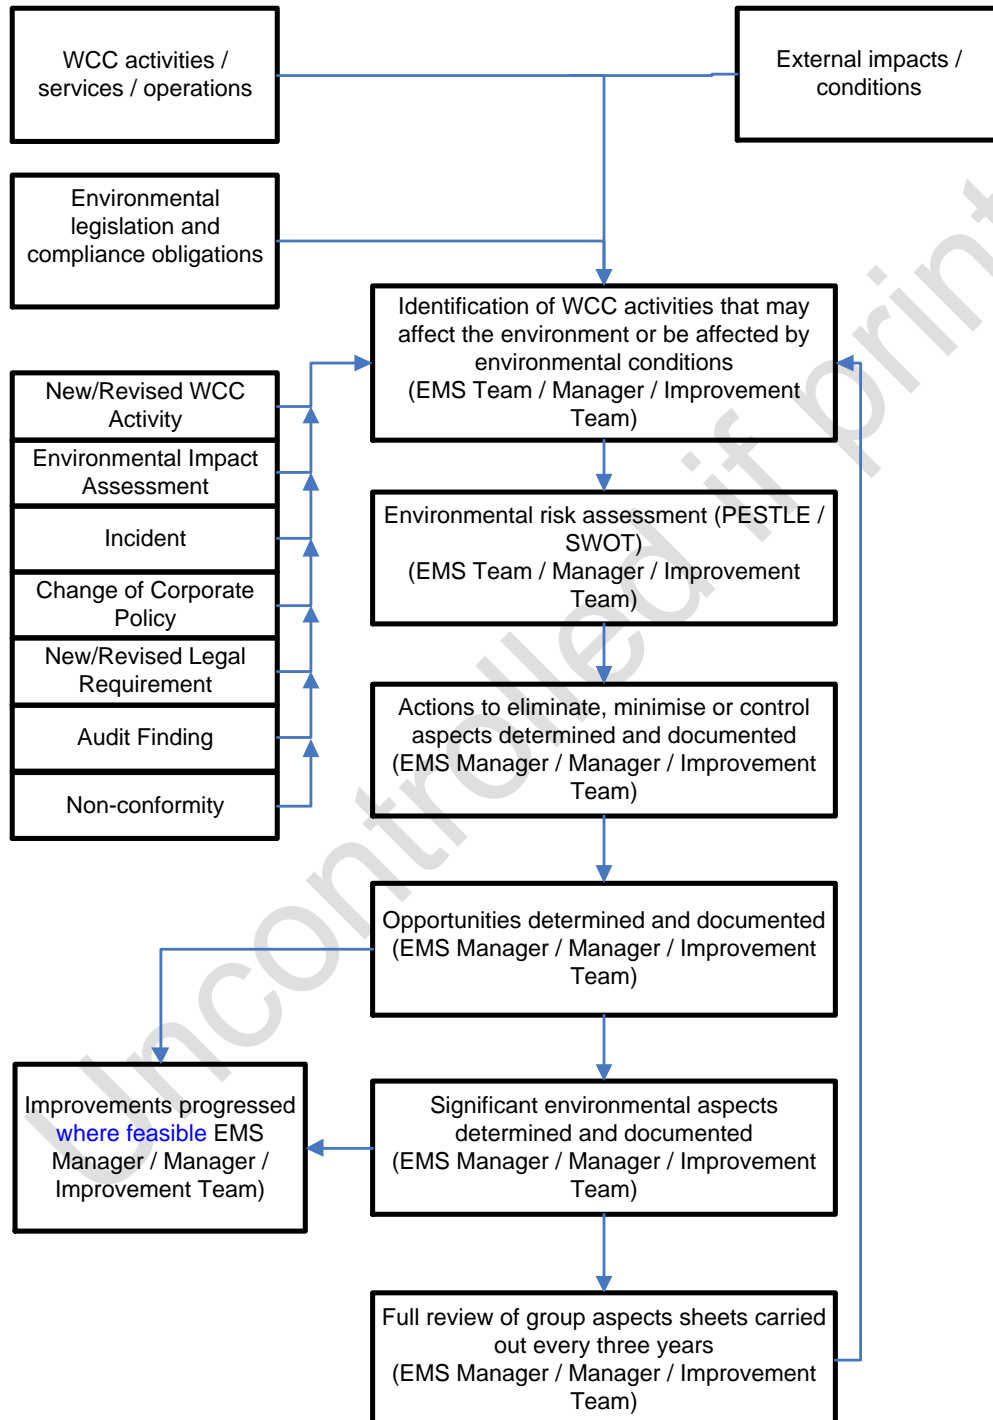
WCC activities / services / operations

External impacts / conditions

Environmental legislation and compliance obligations

Identification of WCC activities that may affect the environment or be affected by environmental conditions (EMS Team / Manager / Improvement Team)

New/Revised WCC Activity

Environmental Impact Assessment

Incident

Change of Corporate Policy

New/Revised Legal Requirement

Audit Finding

Non-conformity

Environmental risk assessment (PESTLE / SWOT) (EMS Team / Manager / Improvement Team)

Actions to eliminate, minimise or control aspects determined and documented (EMS Manager / Manager / Improvement Team)

Opportunities determined and documented (EMS Manager / Manager / Improvement Team)

Improvements progressed where feasible EMS Manager / Manager / Improvement Team)

Significant environmental aspects determined and documented (EMS Manager / Manager / Improvement Team)

Full review of group aspects sheets carried out every three years (EMS Manager / Manager / Improvement Team)

Uncontrolled if print